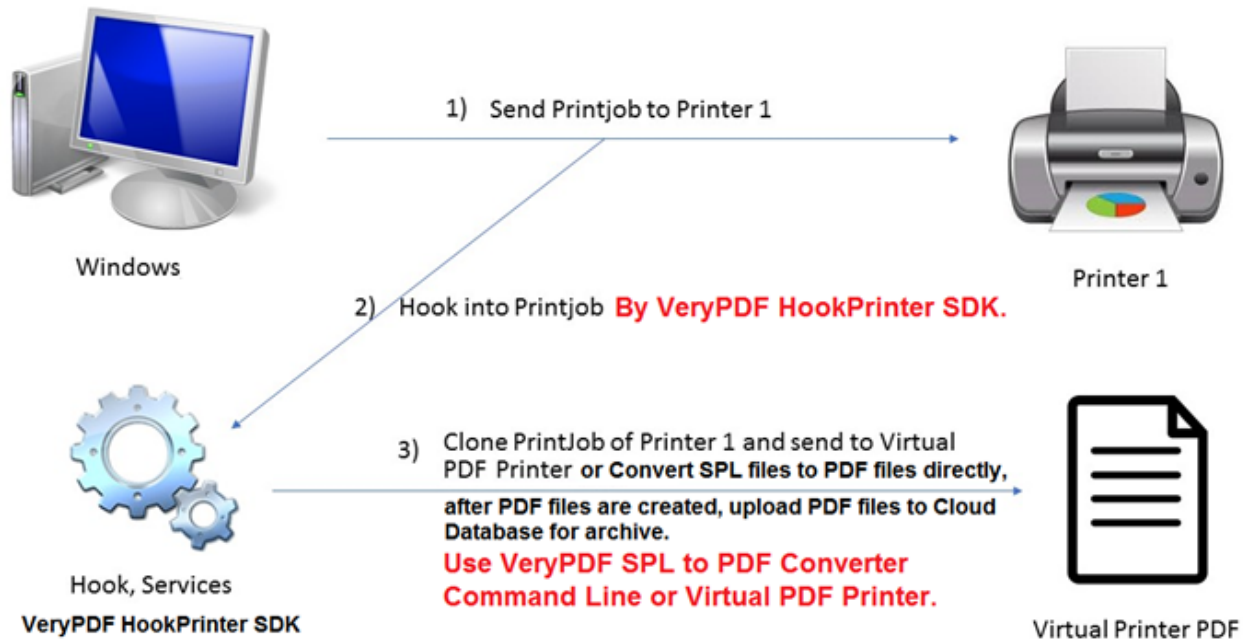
1) Send Printjob to Printer 1

Windows

Printer 1

2) Hook into Printjob By VeryPDF HookPrinter SDK.

3) Clone PrintJob of Printer 1 and send to Virtual PDF Printer or Convert SPL files to PDF files directly, after PDF files are created, upload PDF files to Cloud Database for archive.

Use VeryPDF SPL to PDF Converter Command Line or Virtual PDF Printer.

Hook, Services

VeryPDF HookPrinter SDK

Virtual Printer PDF